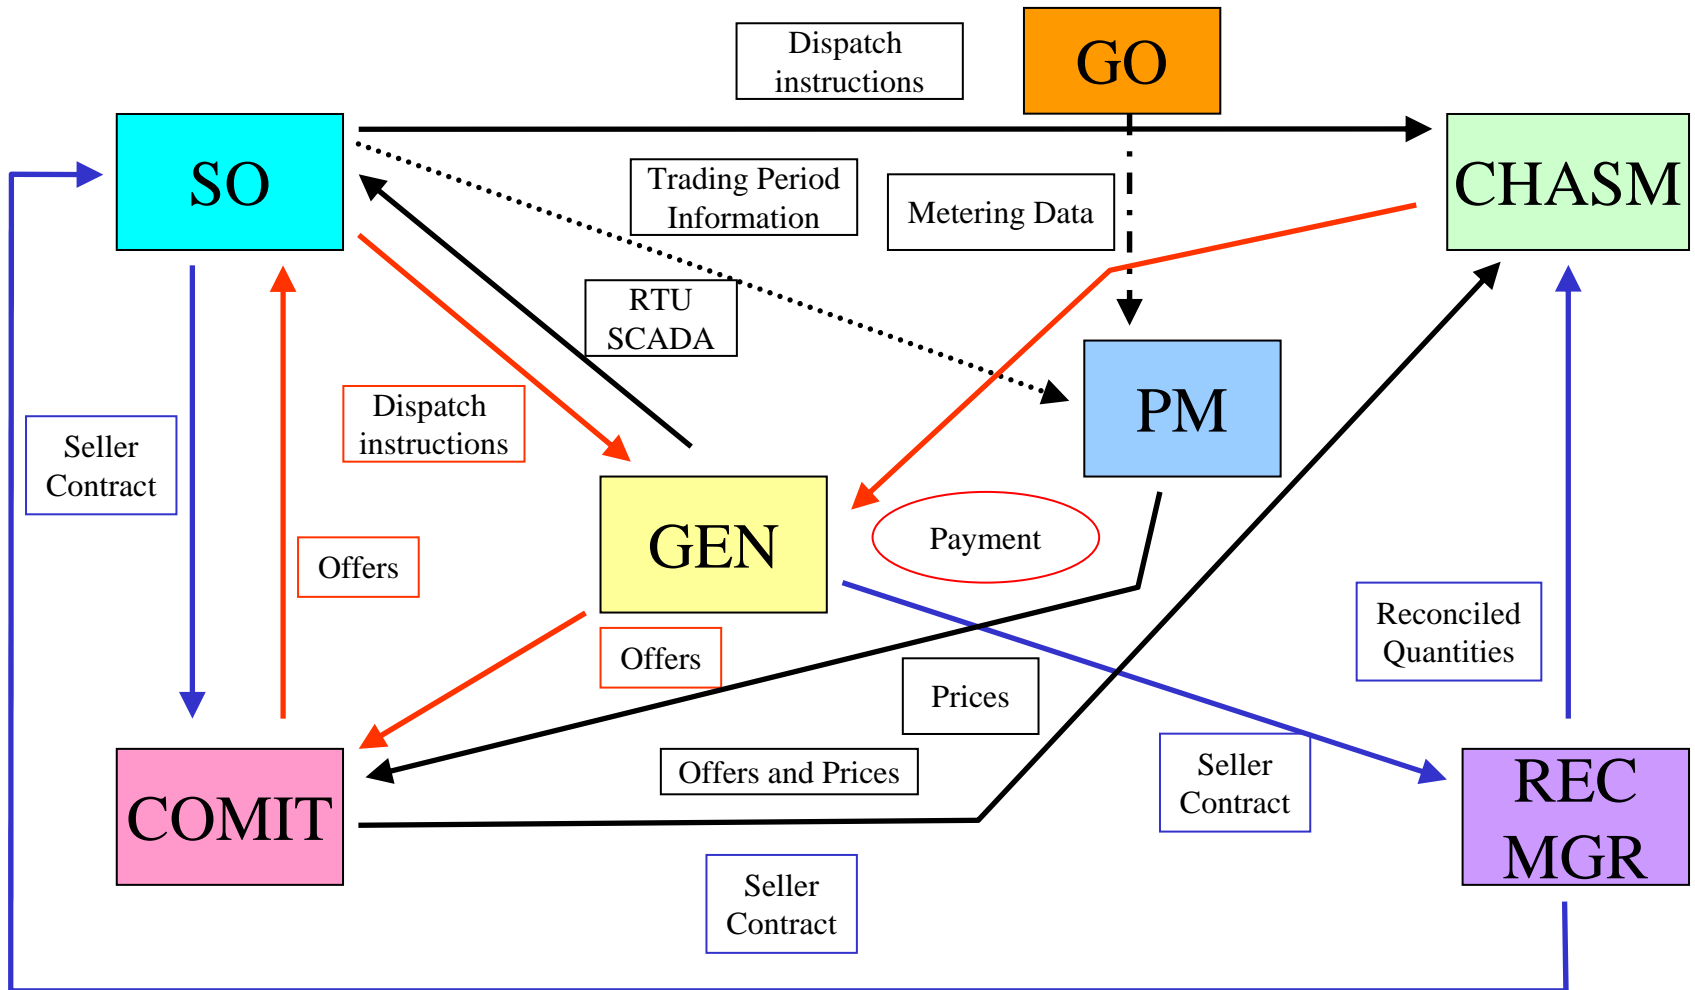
Dispatch instructions

GO

SO

CHASM

Trading Period Information

Metering Data

RTU SCADA

PM

Dispatch instructions

Seller Contract

GEN

Payment

Offers

Reconciled Quantities

Offers

Prices

Offers and Prices

Seller Contract

COMIT

REC MGR

Seller Contract